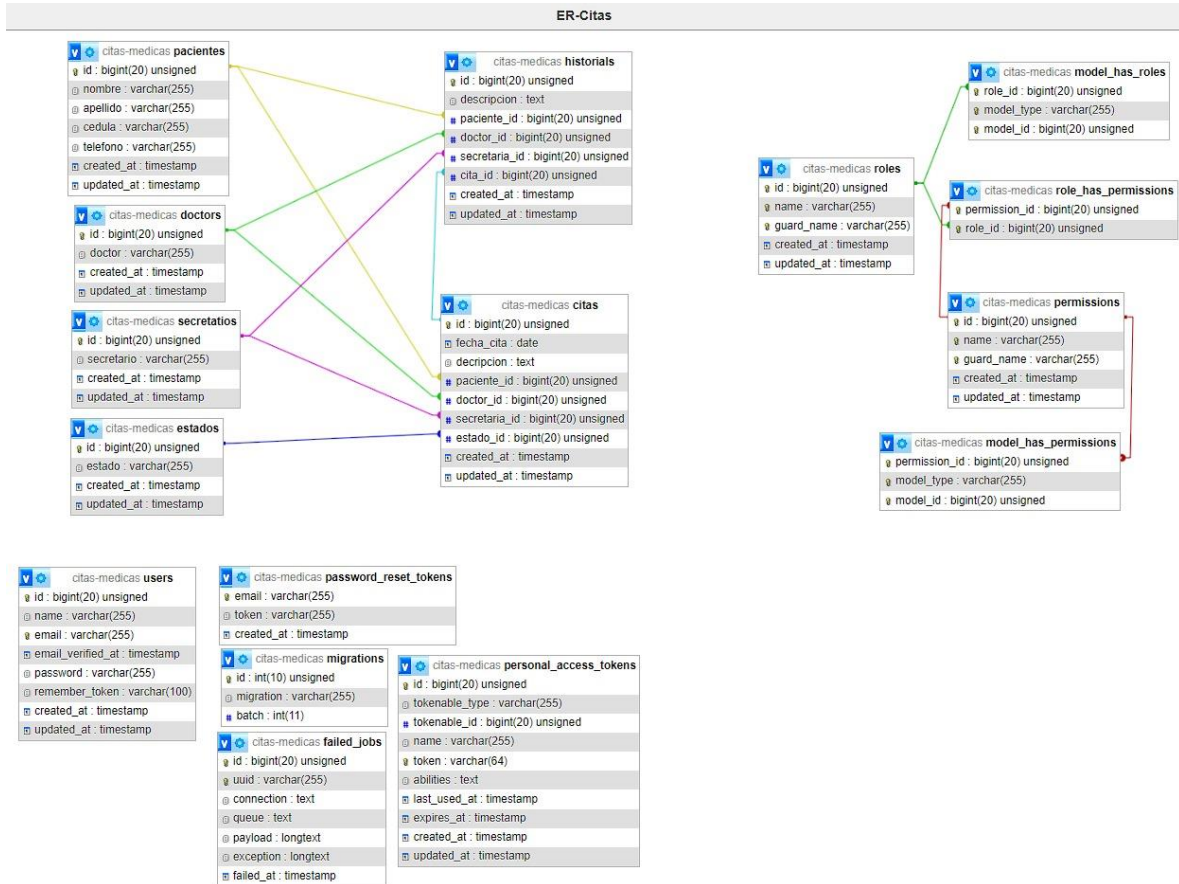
ER-Citas

citas-medicas pacientes
id : bigint(20) unsigned
nombre : varchar(255)
apellido : varchar(255)
cedula : varchar(255)
telefono : varchar(255)
created_at : timestamp
updated_at : timestamp

citas-medicas doctors
id : bigint(20) unsigned
doctor : varchar(255)
created_at : timestamp
updated_at : timestamp

citas-medicas secretatios
id : bigint(20) unsigned
secretario : varchar(255)
created_at : timestamp
updated_at : timestamp

citas-medicas estados
id : bigint(20) unsigned
estado : varchar(255)
created_at : timestamp
updated_at : timestamp

citas-medicas historials
id : bigint(20) unsigned
descripcion : text
paciente_id : bigint(20) unsigned
doctor_id : bigint(20) unsigned
secretaria_id : bigint(20) unsigned
cita_id : bigint(20) unsigned
created_at : timestamp
updated_at : timestamp

citas-medicas citas
id : bigint(20) unsigned
fecha_cita : date
decripcion : text
paciente_id : bigint(20) unsigned
doctor_id : bigint(20) unsigned
secretaria_id : bigint(20) unsigned
estado_id : bigint(20) unsigned
created_at : timestamp
updated_at : timestamp

citas-medicas model_has_roles
role_id : bigint(20) unsigned
model_type : varchar(255)
model_id : bigint(20) unsigned

citas-medicas roles
id : bigint(20) unsigned
name : varchar(255)
guard_name : varchar(255)
created_at : timestamp
updated_at : timestamp

citas-medicas role_has_permissions
permission_id : bigint(20) unsigned
role_id : bigint(20) unsigned

citas-medicas permissions
id : bigint(20) unsigned
name : varchar(255)
guard_name : varchar(255)
created_at : timestamp
updated_at : timestamp

citas-medicas model_has_permissions
permission_id : bigint(20) unsigned
model_type : varchar(255)
model_id : bigint(20) unsigned

citas-medicas users
id : bigint(20) unsigned
name : varchar(255)
email : varchar(255)
email_verified_at : timestamp
password : varchar(255)
remember_token : varchar(100)
created_at : timestamp
updated_at : timestamp

citas-medicas password_reset_tokens
email : varchar(255)
token : varchar(255)
created_at : timestamp

citas-medicas migrations
id : int(10) unsigned
migration : varchar(255)
batch : int(11)

citas-medicas failed_jobs
id : bigint(20) unsigned
uuid : varchar(255)
connection : text
queue : text
payload : longtext
exception : longtext
failed_at : timestamp

citas-medicas personal_access_tokens
id : bigint(20) unsigned
tokenable_type : varchar(255)
tokenable_id : bigint(20) unsigned
name : varchar(255)
token : varchar(64)
abilities : text
last_used_at : timestamp
expires_at : timestamp
created_at : timestamp
updated_at : timestamp